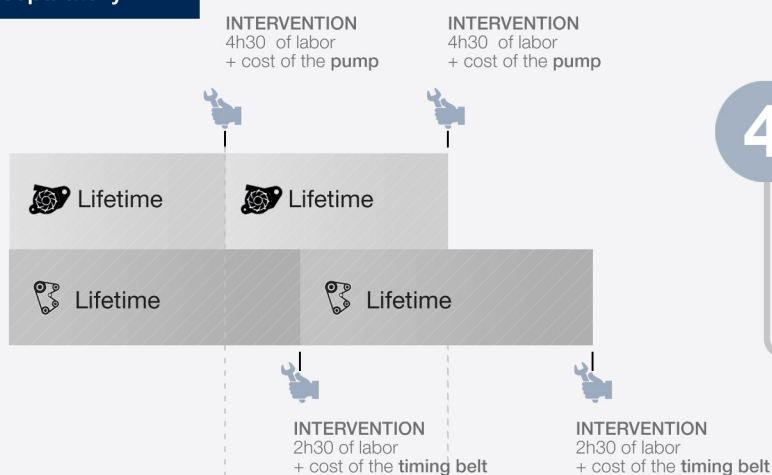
INTERVENTION
4h30 of labor
+ cost of the **pump**

INTERVENTION
4h30 of labor
+ cost of the **pump**

4

Lifetime

Lifetime

Lifetime

Lifetime

INTERVENTION
2h30 of labor
+ cost of the **timing belt**

INTERVENTION
2h30 of labor
+ cost of the **timing belt**